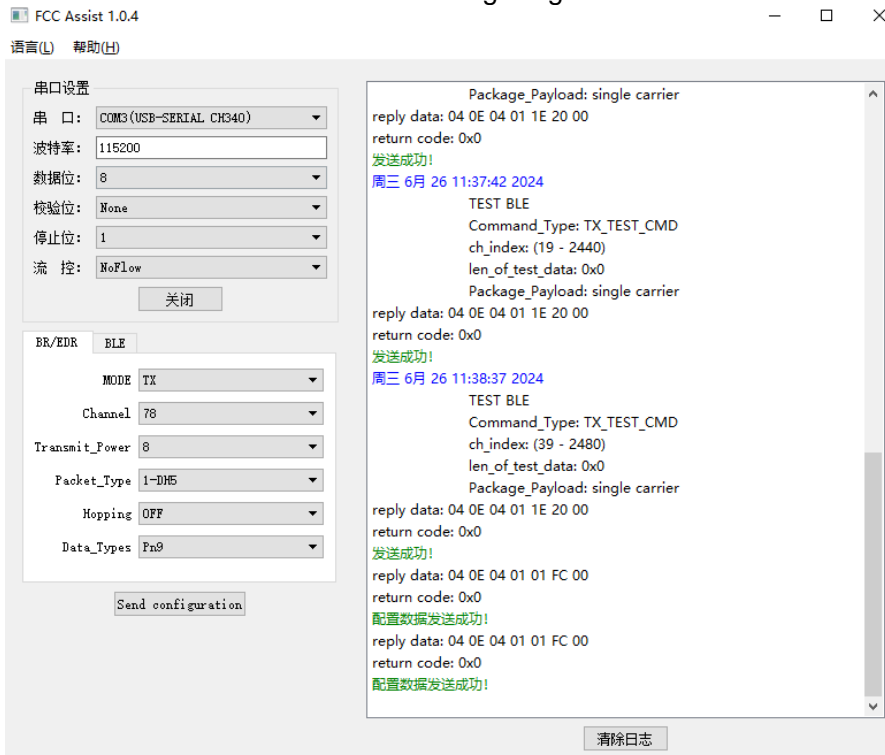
FCC Assist 1.0.4

语言(L) 帮助(H)

串口设置
串 口: COM3(USB-SERIAL CH340)
波特率: 115200
数据位: 8
校验位: None
停止位: 1
流 控: NoFlow
关闭

BR/EDR BLE
MODE TX
Channel 78
Transmit_Power 8
Packet_Type 1-DH5
Hopping OFF
Data_Types Pn9

Send configuration

Package_Payload: single carrier
reply data: 04 0E 04 01 1E 20 00
return code: 0x0
发送成功!
周三 6月 26 11:37:42 2024
TEST BLE
Command_Type: TX_TEST_CMD
ch_index: (19 - 2440)
len_of_test_data: 0x0
Package_Payload: single carrier
reply data: 04 0E 04 01 1E 20 00
return code: 0x0
发送成功!
周三 6月 26 11:38:37 2024
TEST BLE
Command_Type: TX_TEST_CMD
ch_index: (39 - 2480)
len_of_test_data: 0x0
Package_Payload: single carrier
reply data: 04 0E 04 01 1E 20 00
return code: 0x0
发送成功!
reply data: 04 0E 04 01 01 FC 00
return code: 0x0
配置数据发送成功!
reply data: 04 0E 04 01 01 FC 00
return code: 0x0
配置数据发送成功!

清除日志